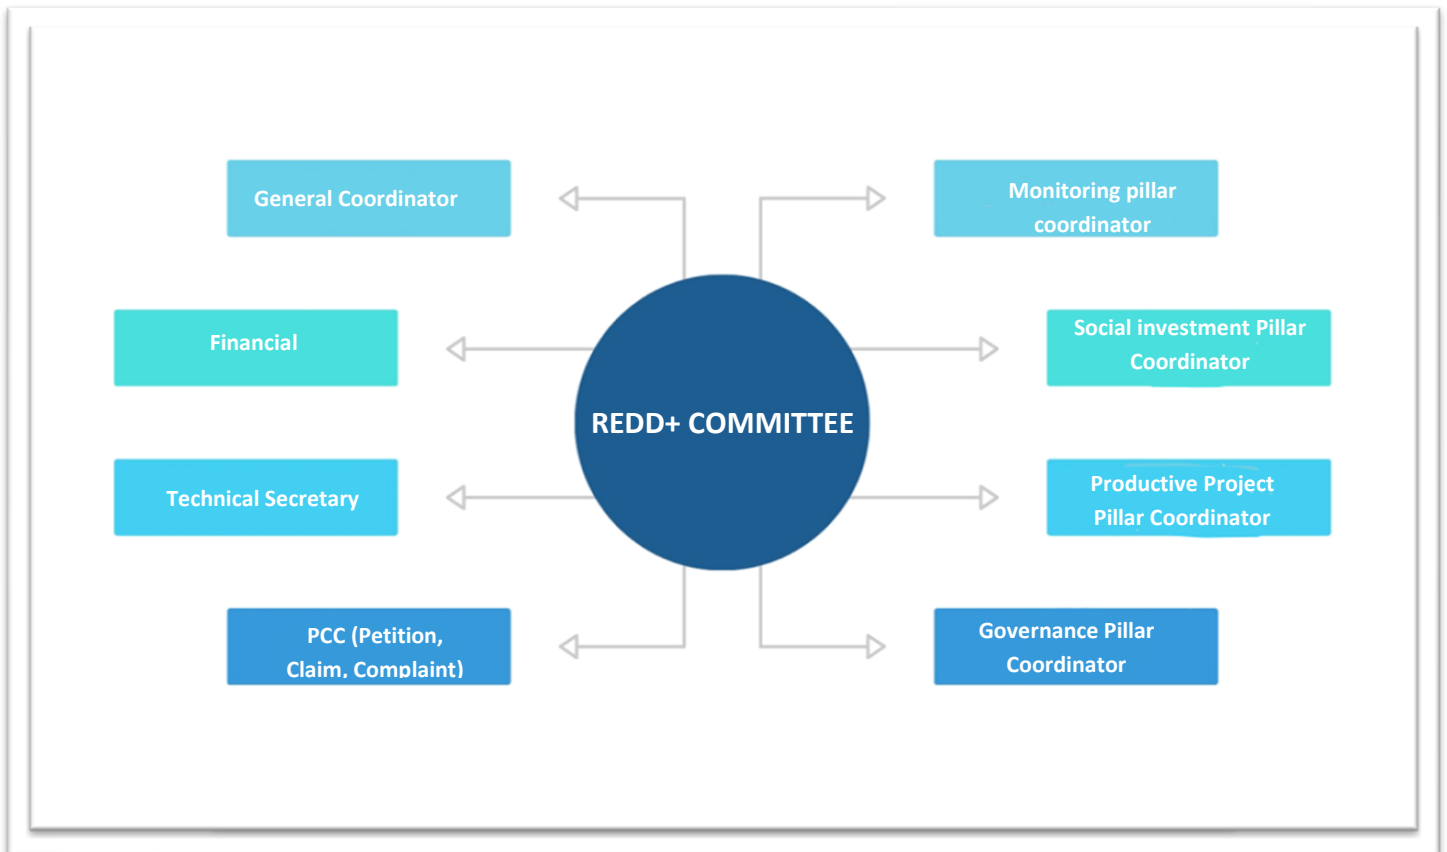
General Coordinator

Monitoring pillar coordinator

Financial

Social investment Pillar Coordinator

REDD+ COMMITTEE

Technical Secretary

Productive Project Pillar Coordinator

PCC (Petition, Claim, Complaint)

Governance Pillar Coordinator